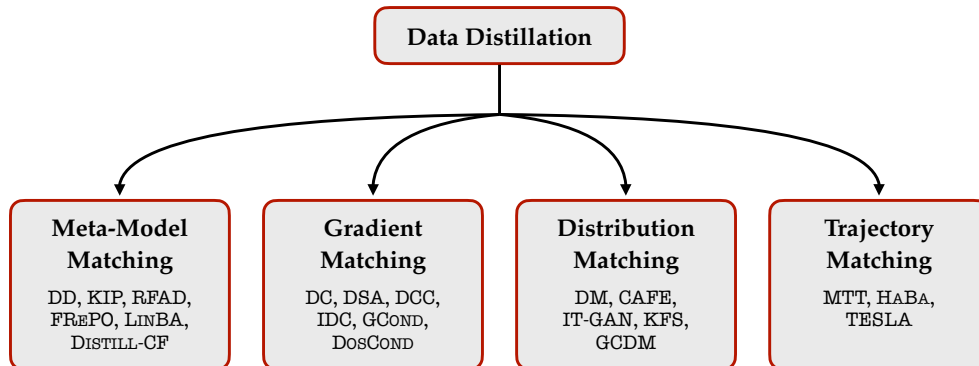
Data Distillation

Meta-Model Matching
DD, KIP, RFAD, FRePO, LinBA, Distill-CF

Gradient Matching
DC, DSA, DCC, IDC, GCond, DosCond

Distribution Matching
DM, CAFE, IT-GAN, KFS, GCDM

Trajectory Matching
MTT, HaBa, TESLA